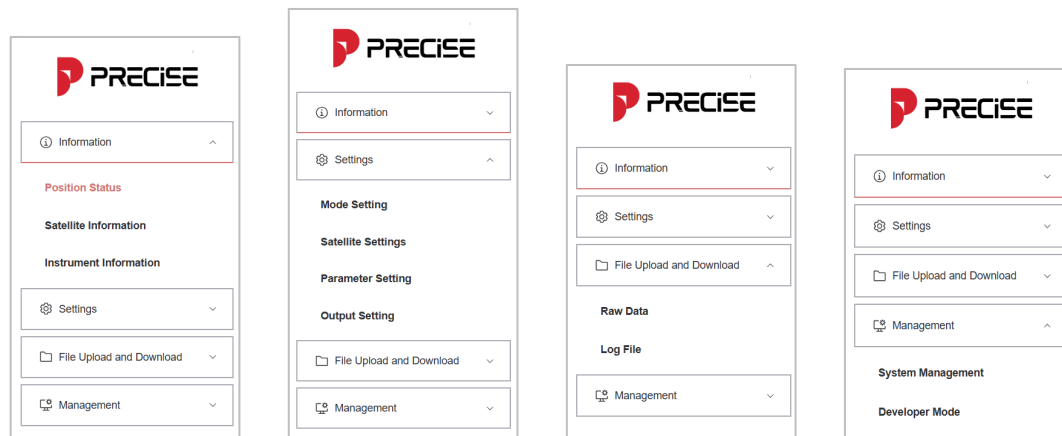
PRECISE

Information

Position Status

Satellite Information

Instrument Information

Settings

File Upload and Download

Management

PRECISE

Information

Settings

Mode Setting

Satellite Settings

Parameter Setting

Output Setting

File Upload and Download

Management

PRECISE

Information

Settings

File Upload and Download

Raw Data

Log File

Management

PRECISE

Information

Settings

File Upload and Download

Management

System Management

Developer Mode